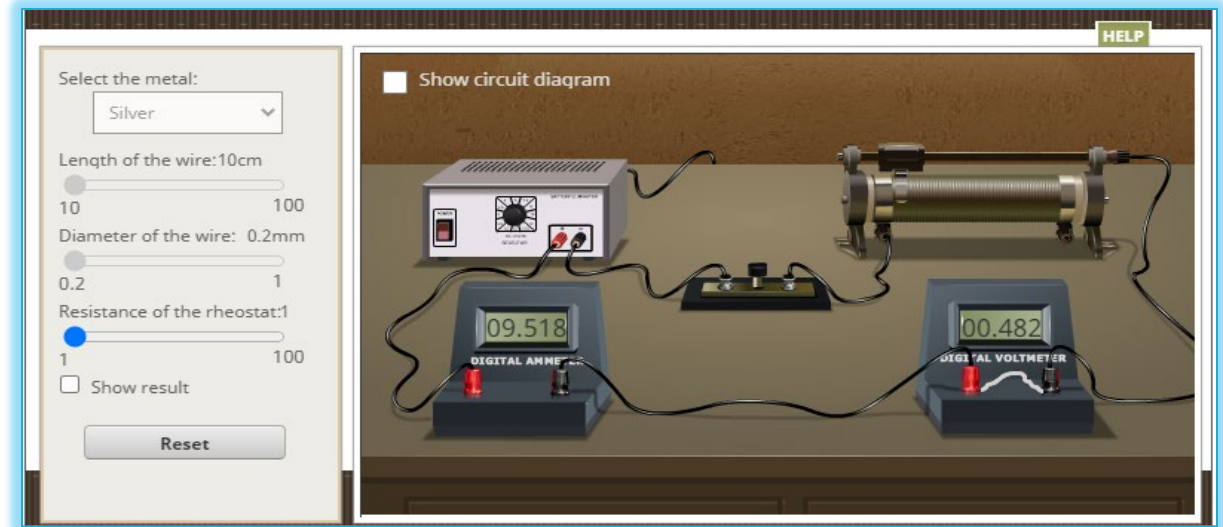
HELP

Select the metal:

Silver

Length of the wire:10cm

10 100

Diameter of the wire: 0.2mm

0.2 1

Resistance of the rheostat:1

1 100

Show result

Reset

Show circuit diagram

POWER

BATTERY ELIMINATOR

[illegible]

09.518

DIGITAL AMMETER

00.482

DIGITAL VOLTMETER